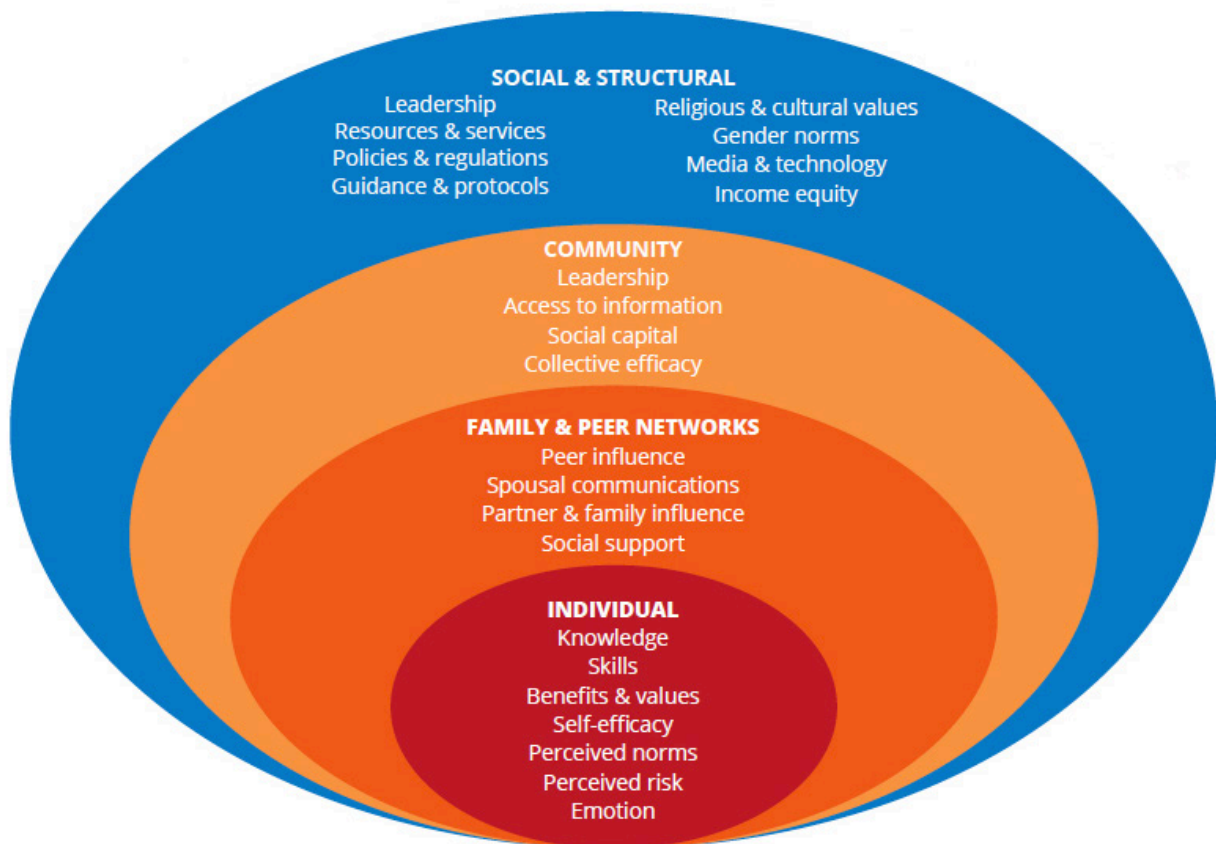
SOCIAL & STRUCTURAL
Leadership
Resources & services
Policies & regulations
Guidance & protocols
Religious & cultural values
Gender norms
Media & technology
Income equity

COMMUNITY
Leadership
Access to information
Social capital
Collective efficacy

FAMILY & PEER NETWORKS
Peer influence
Spousal communications
Partner & family influence
Social support

INDIVIDUAL
Knowledge
Skills
Benefits & values
Self-efficacy
Perceived norms
Perceived risk
Emotion